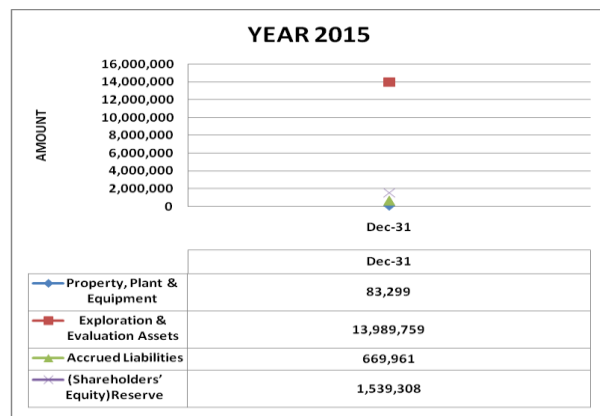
YEAR 2015

16,000,000
14,000,000
12,000,000
10,000,000
8,000,000
6,000,000
4,000,000
2,000,000
0

AMOUNT

Dec-31

| | Dec-31 |
|---|---|
| Property, Plant & Equipment | 83,299 |
| Exploration & Evaluation Assets | 13,989,759 |
| Accrued Liabilities | 669,961 |
| (Shareholders' Equity)Reserve | 1,539,308 |